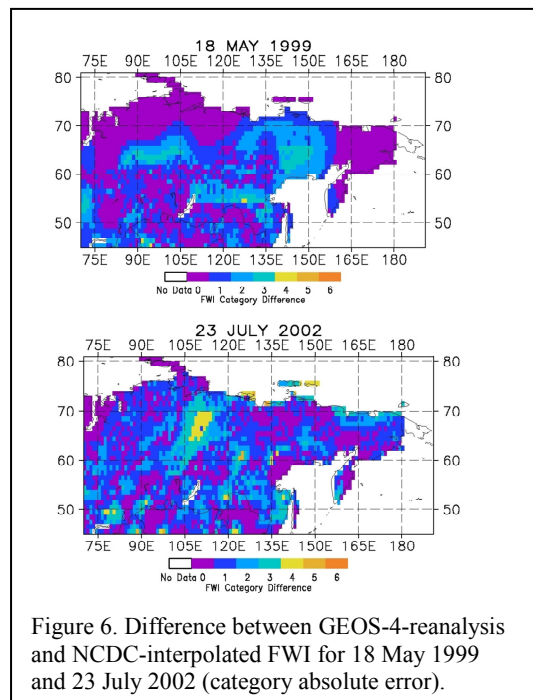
18 MAY 1999

75E 90E 105E 120E 135E 150E 165E 180

80 70 60 50

80 70 60 50

75E 90E 105E 120E 135E 150E 165E 180

No Data 0 1 2 3 4 5 6
FWI Category Difference

23 JULY 2002

75E 90E 105E 120E 135E 150E 165E 180

80 70 60 50

80 70 60 50

75E 90E 105E 120E 135E 150E 165E 180

No Data 0 1 2 3 4 5 6
FWI Category Difference

Figure 6. Difference between GEOS-4-reanalysis and NCDC-interpolated FWI for 18 May 1999 and 23 July 2002 (category absolute error).